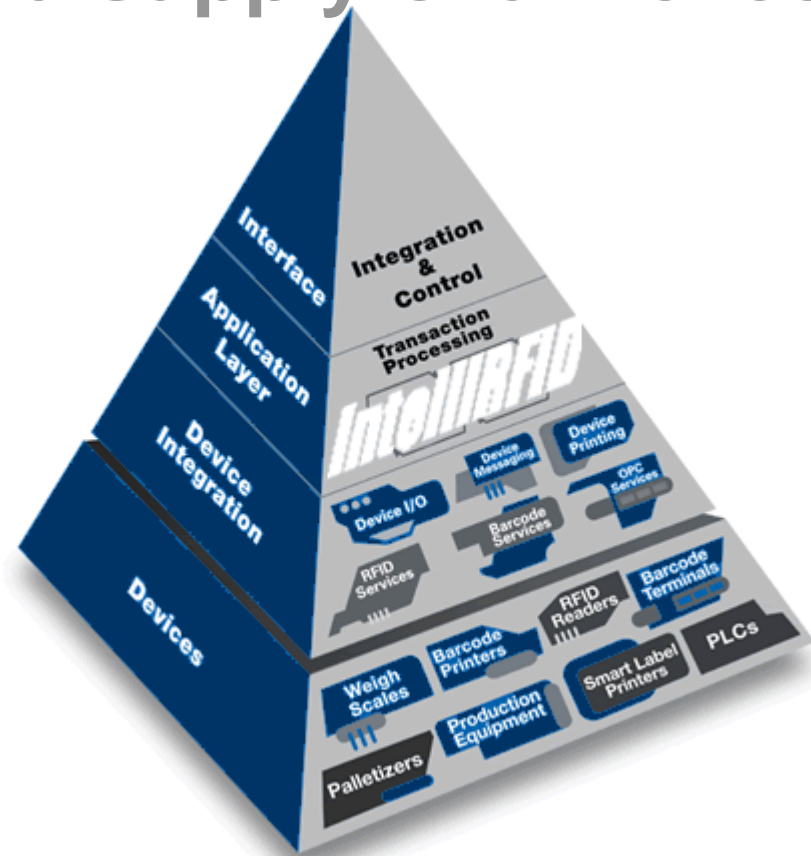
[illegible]

Interface

Application Layer

Device Integration

Devices

Integration & Control

Transaction Processing

IntelliRFID

Device Messaging

Device Printing

Device I/O

OPC Services

Barcode Services

RFID Services

RFID Readers

Barcode Terminals

Barcode Printers

Weigh Scales

PLCs

Smart Label Printers

Production Equipment

Palletizers